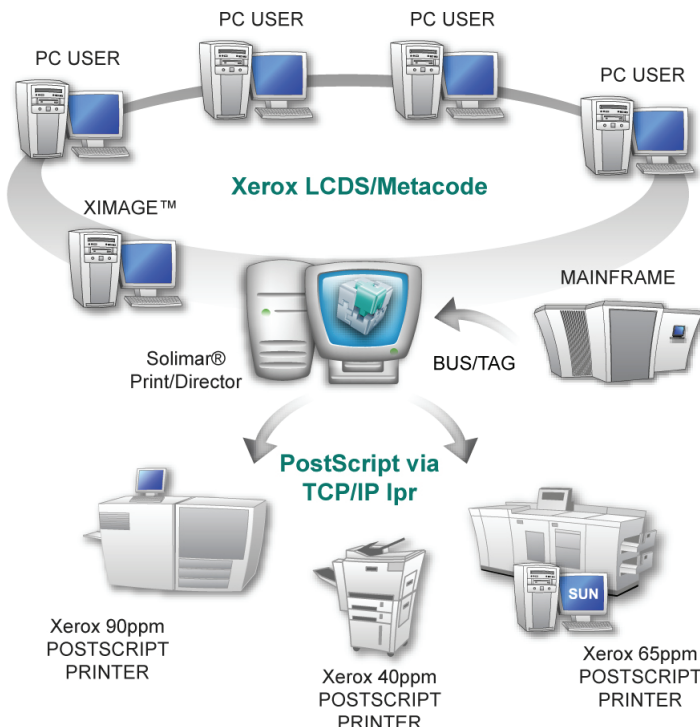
PC USER

PC USER

PC USER

PC USER

Xerox LCDS/Metacode

XIMAGE™

MAINFRAME

Solimar®
Print/Director

BUS/TAG

PostScript via
TCP/IP lpr

SUN

Xerox 90ppm
POSTSCRIPT
PRINTER

Xerox 40ppm
POSTSCRIPT
PRINTER

Xerox 65ppm
POSTSCRIPT
PRINTER